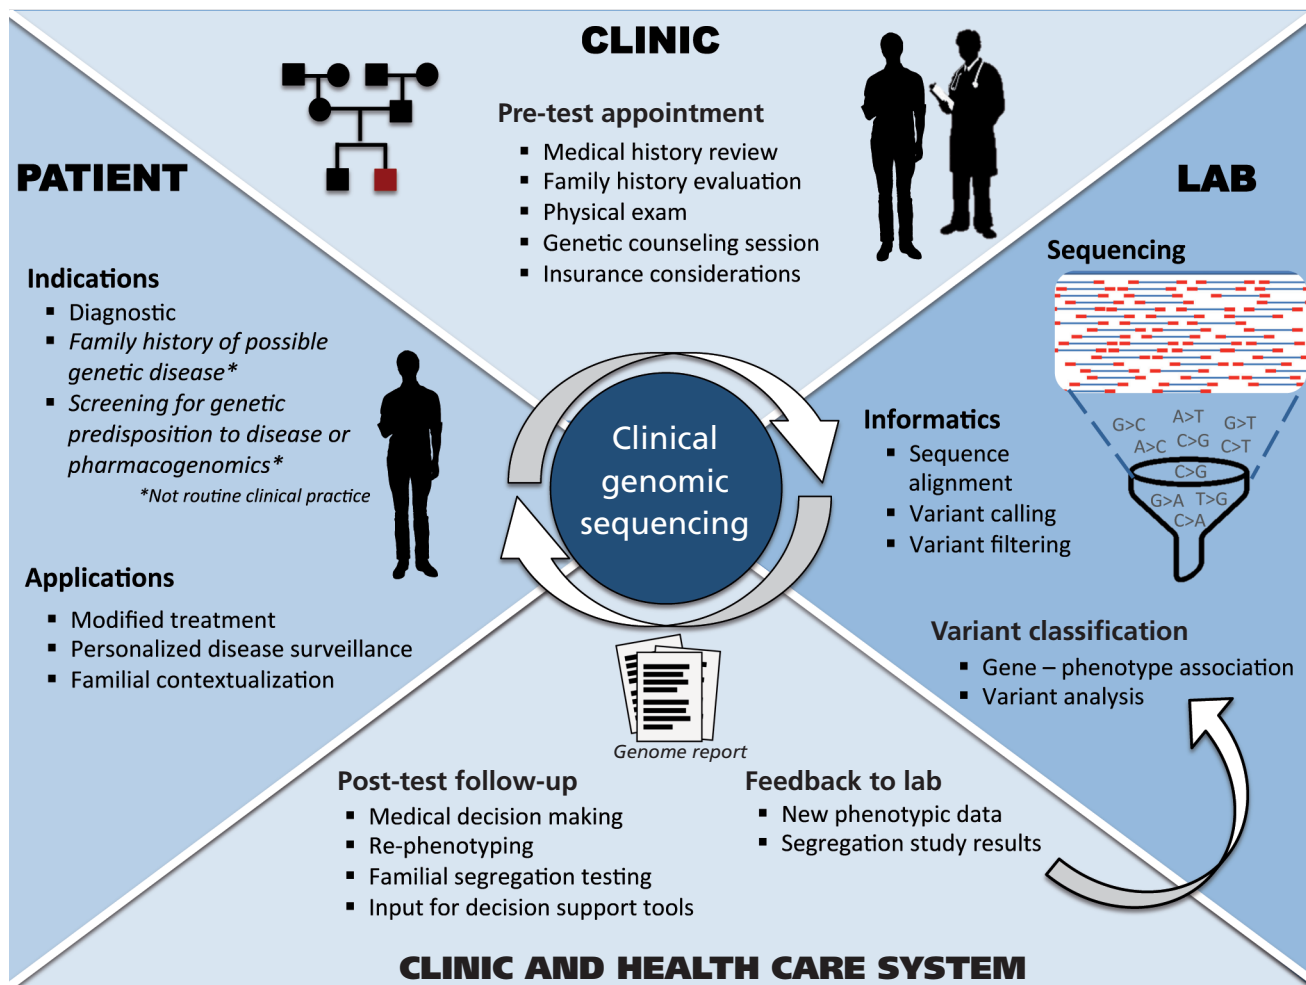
CLINIC

Pre-test appointment
- Medical history review
- Family history evaluation
- Physical exam
- Genetic counseling session
- Insurance considerations

PATIENT

Indications
- Diagnostic
- *Family history of possible genetic disease**
- *Screening for genetic predisposition to disease or pharmacogenomics**

*\*Not routine clinical practice*

Applications
- Modified treatment
- Personalized disease surveillance
- Familial contextualization

LAB

Sequencing

G>C A>T G>T A>C C>G C>T C>G G>A T>G C>A

Informatics
- Sequence alignment
- Variant calling
- Variant filtering

Clinical genomic sequencing

Variant classification
- Gene – phenotype association
- Variant analysis

*Genome report*

Post-test follow-up
- Medical decision making
- Re-phenotyping
- Familial segregation testing
- Input for decision support tools

Feedback to lab
- New phenotypic data
- Segregation study results

CLINIC AND HEALTH CARE SYSTEM